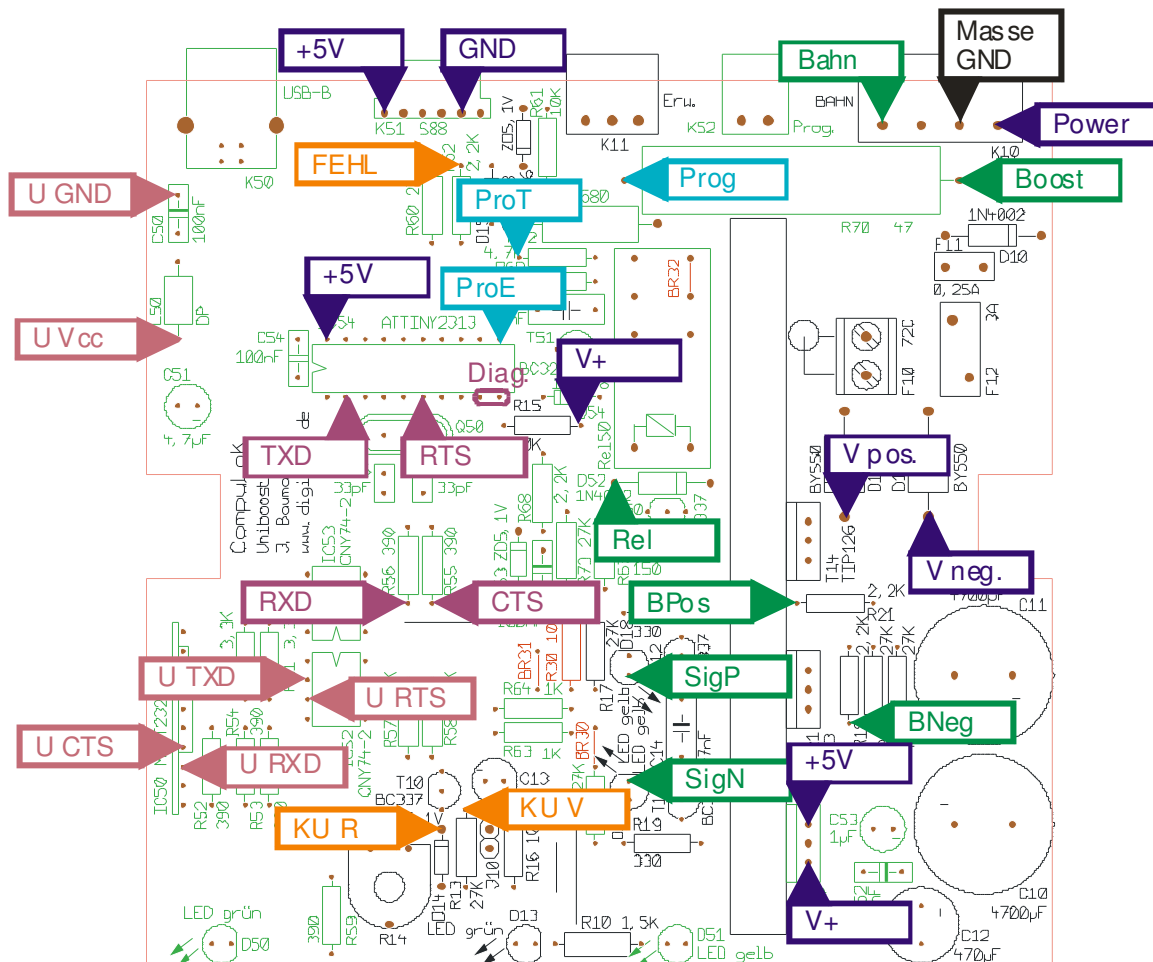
+5V
GND
Bahn
Masse GND
USB-B
K51 S88
Erw.
K52 Prog.
BAHN
Power
K11
K10
K50
FEHL
Prog
Boost
U GND
C50 100nF
ProT
680
R70 47
1N4002
D10
F11
0,25A
+5V
ProE
BR32
U Vcc
L50 DP
ATTINY2313
T51
C54 100nF
V+
F10 72C
3A
F12
Diag.
C51 4,7µF
R15
Q50
TXD
RTS
V pos.
33pF
33pF
D52
1N4004
BY550
BY550
R68
TIP126
Rel
V neg.
IC53 CNY74-2
R56 390
R55 390
ZD5,1V
RXD
CTS
BPos
2,2K
C11
U TXD
U RTS
R31
BR31
R30 10
R64 1K
SigP
BNeg
U CTS
U RXD
R63 1K
BR30
LED gelb
LED gelb
SigN
+5V
IC50
R52 390
R53
R54 390
CNY74-2
T10
BC337
C13
KU V
KU R
R19
C53 1µF
C10 4700µF
V+
R13 27K
R16 10
LED grün
D50
390 R59
R14
D14 LED
D13
R10 1,5K
D51 LED gelb
C12 470µF